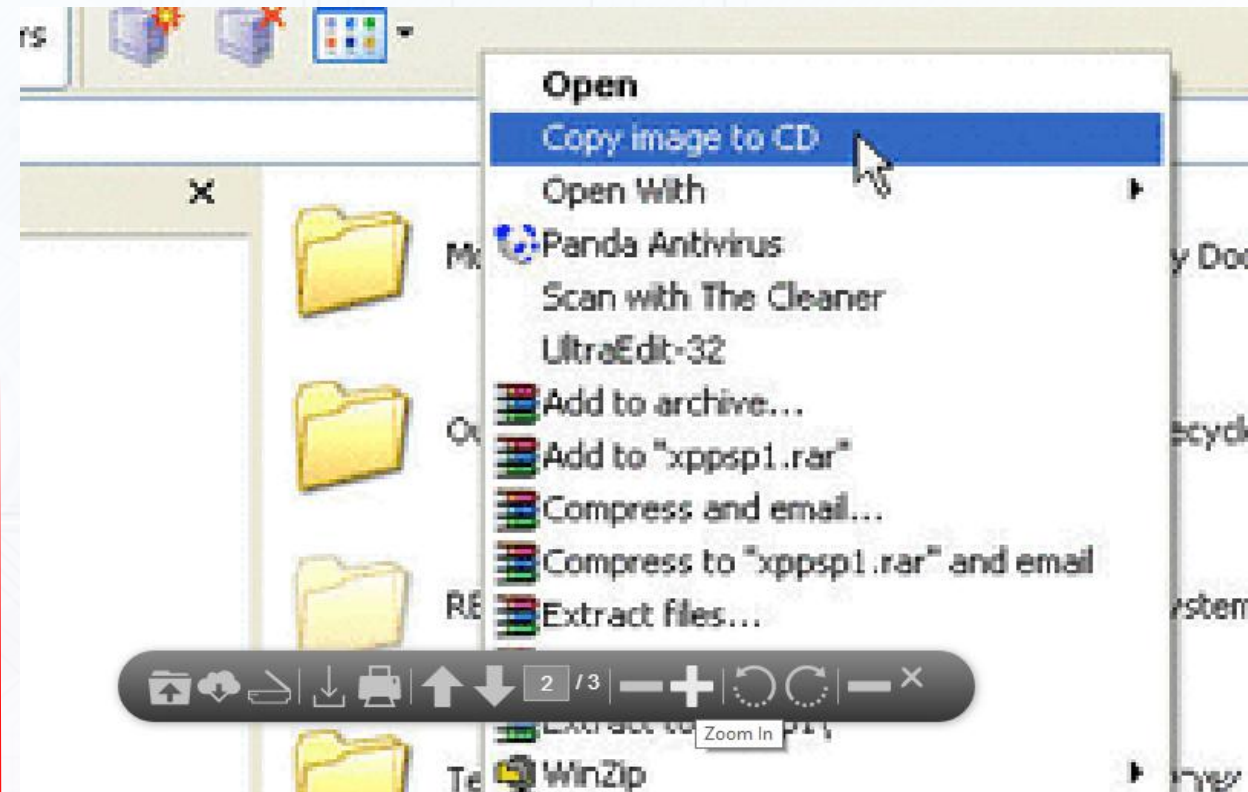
rs

Open
Copy image to CD
Open With
Panda Antivirus
Scan with The Cleaner
UltraEdit-32
Add to archive...
Add to "xppsp1.rar"
Compress and email...
Compress to "xppsp1.rar" and email
Extract files...
Extract to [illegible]
WinZip

Mi
y Doc
Ou
ecycl
RE
ystem
Te

2 / 3
Zoom In